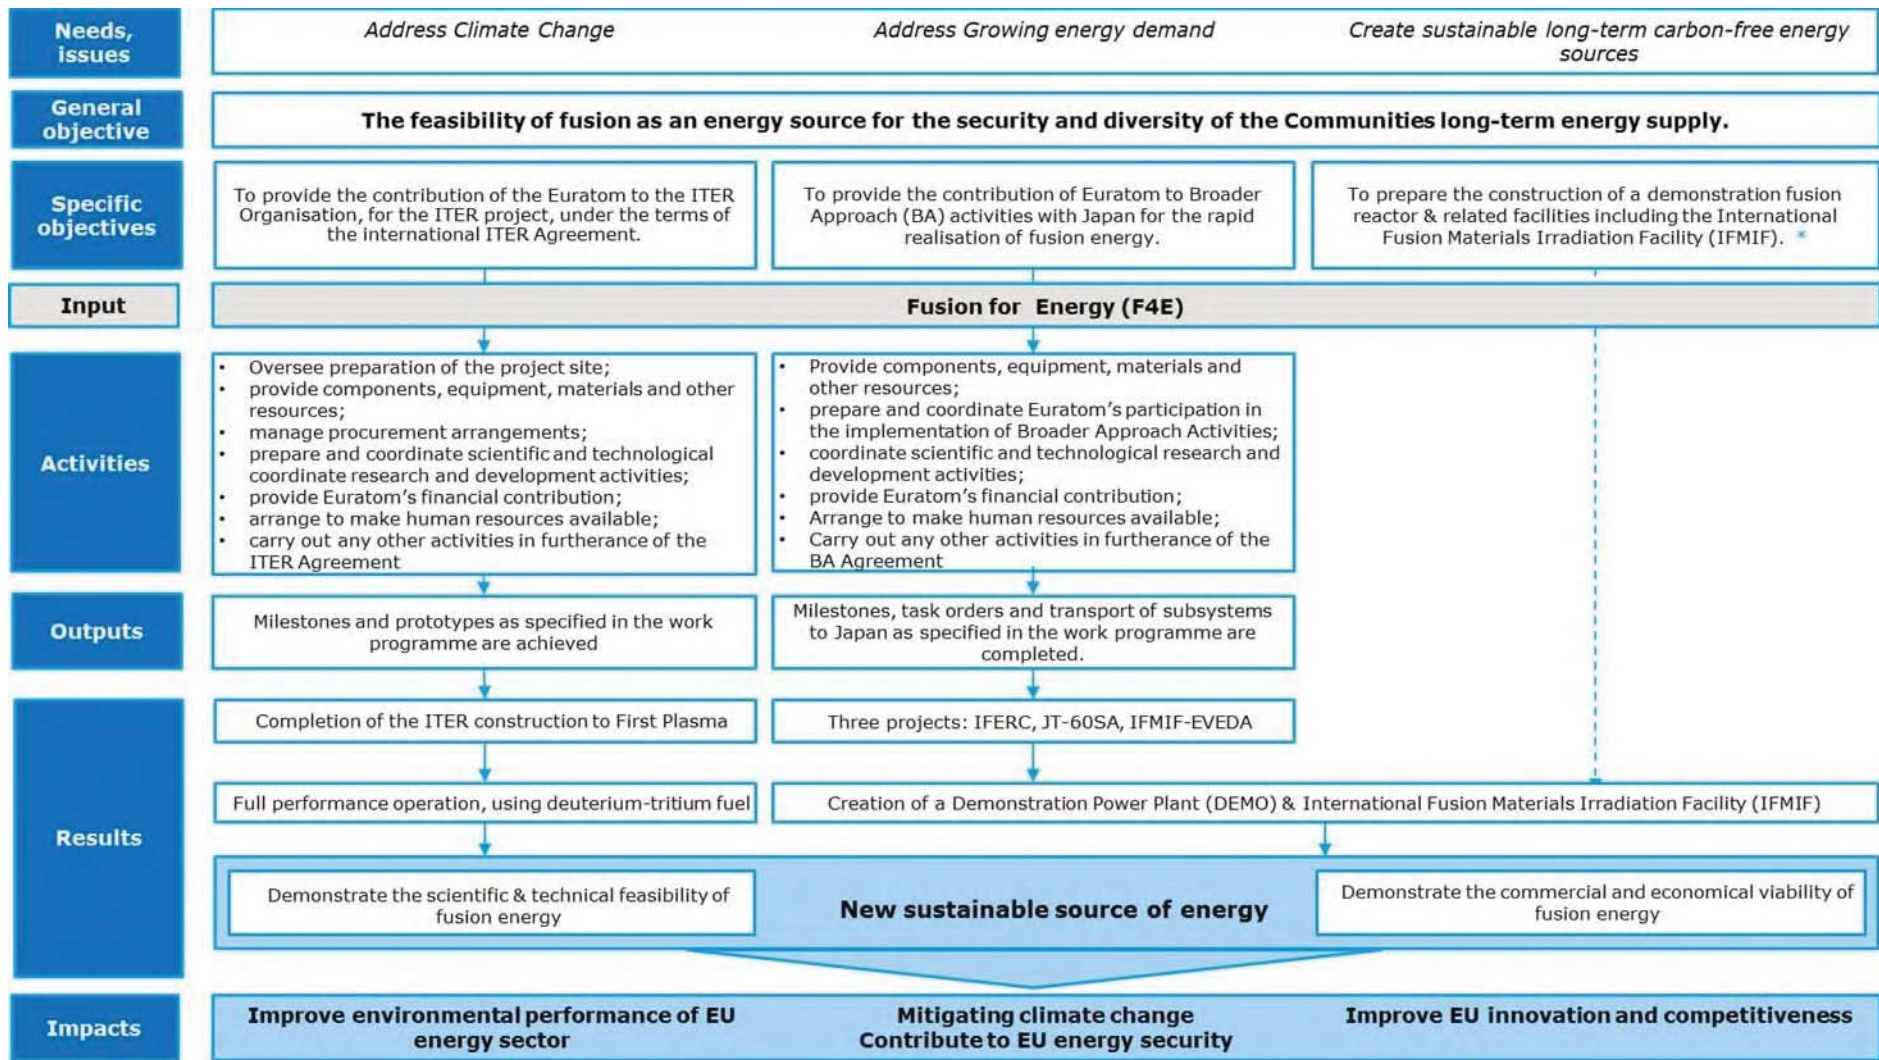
Needs, issues

Address Climate Change

Address Growing energy demand

Create sustainable long-term carbon-free energy sources

General objective

The feasibility of fusion as an energy source for the security and diversity of the Communities long-term energy supply.

Specific objectives

To provide the contribution of the Euratom to the ITER Organisation, for the ITER project, under the terms of the international ITER Agreement.

To provide the contribution of Euratom to Broader Approach (BA) activities with Japan for the rapid realisation of fusion energy.

To prepare the construction of a demonstration fusion reactor & related facilities including the International Fusion Materials Irradiation Facility (IFMIF). *

Input

Fusion for Energy (F4E)

Activities

- Oversee preparation of the project site;
- provide components, equipment, materials and other resources;
- manage procurement arrangements;
- prepare and coordinate scientific and technological coordinate research and development activities;
- provide Euratom's financial contribution;
- arrange to make human resources available;
- carry out any other activities in furtherance of the ITER Agreement

- Provide components, equipment, materials and other resources;
- prepare and coordinate Euratom's participation in the implementation of Broader Approach Activities;
- coordinate scientific and technological research and development activities;
- provide Euratom's financial contribution;
- Arrange to make human resources available;
- Carry out any other activities in furtherance of the BA Agreement

Outputs

Milestones and prototypes as specified in the work programme are achieved

Milestones, task orders and transport of subsystems to Japan as specified in the work programme are completed.

Results

Completion of the ITER construction to First Plasma

Three projects: IFERC, JT-60SA, IFMIF-EVEDA

Full performance operation, using deuterium-tritium fuel

Creation of a Demonstration Power Plant (DEMO) & International Fusion Materials Irradiation Facility (IFMIF)

Demonstrate the scientific & technical feasibility of fusion energy

New sustainable source of energy

Demonstrate the commercial and economical viability of fusion energy

Impacts

Improve environmental performance of EU energy sector

Mitigating climate change
Contribute to EU energy security

Improve EU innovation and competitiveness